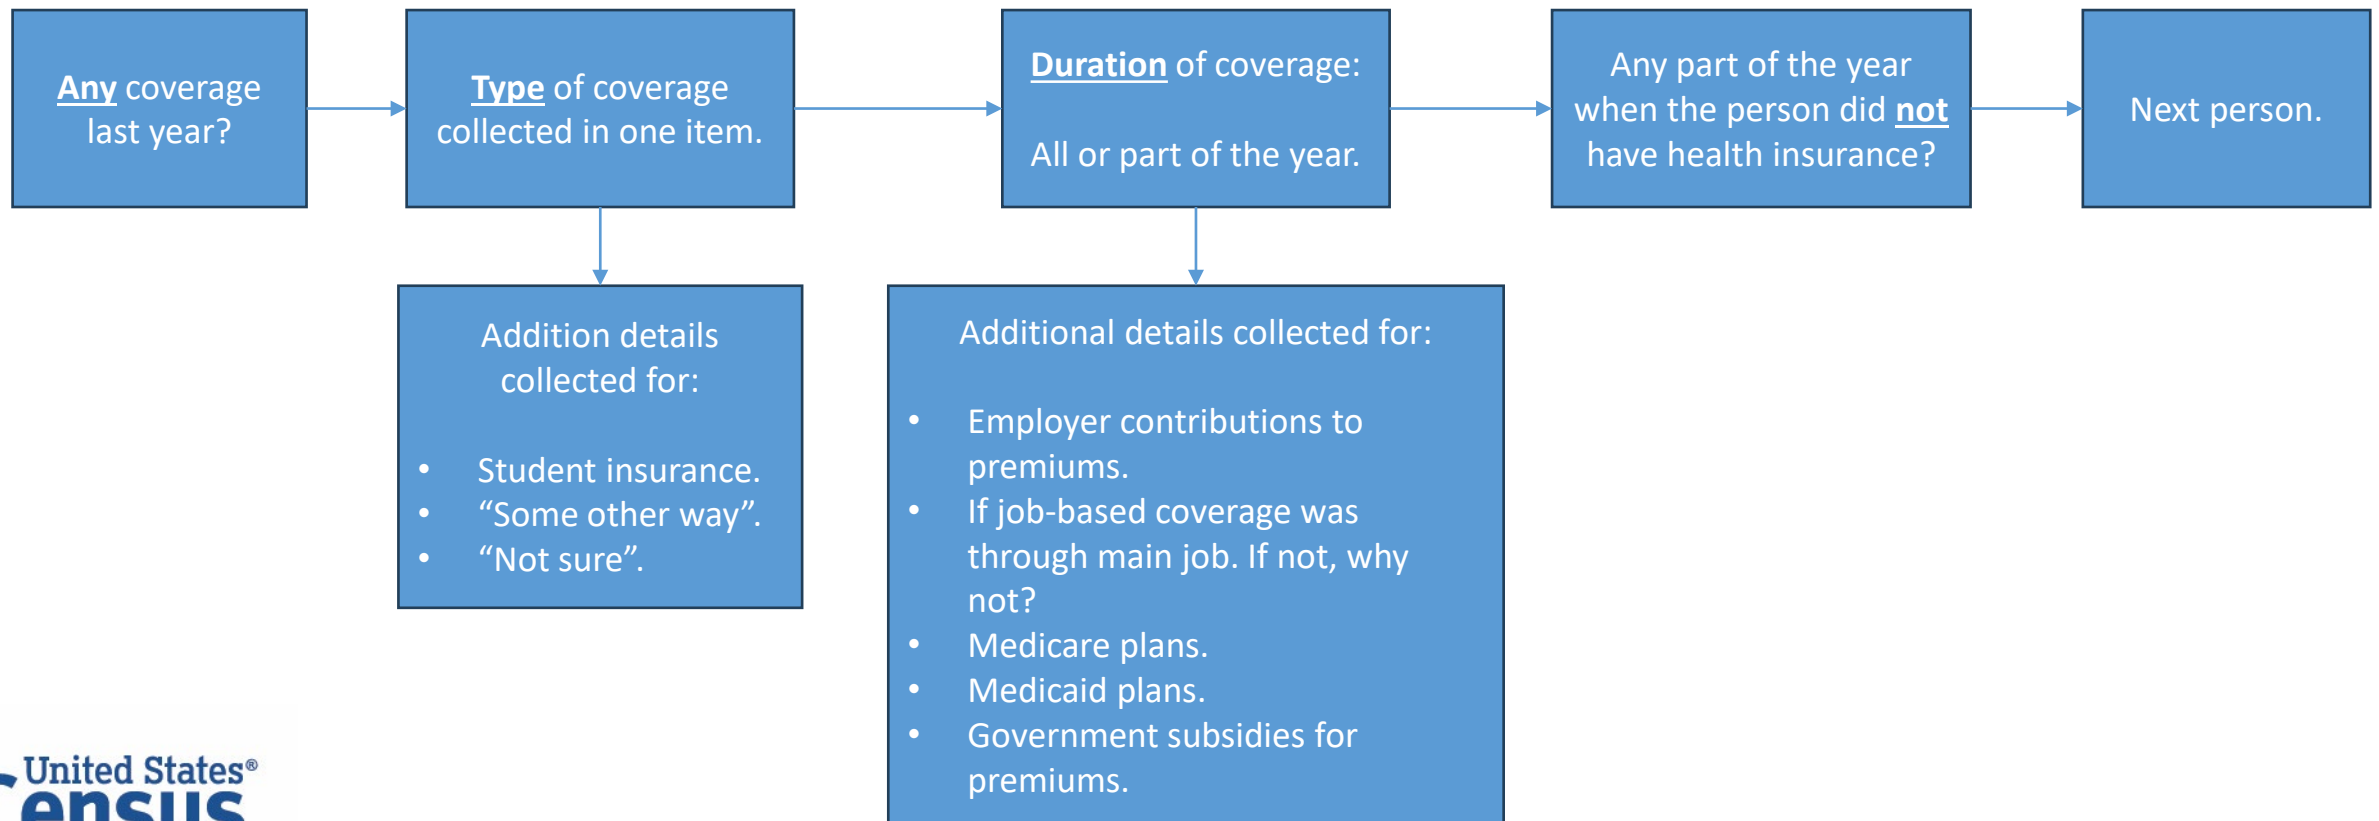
Any coverage last year?

Type of coverage collected in one item.

Duration of coverage:

All or part of the year.

Any part of the year when the person did not have health insurance?

Next person.

Addition details collected for:

- Student insurance.
- “Some other way”.
- “Not sure”.

Additional details collected for:

- Employer contributions to premiums.
- If job-based coverage was through main job. If not, why not?
- Medicare plans.
- Medicaid plans.
- Government subsidies for premiums.

United States®
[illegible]ensus